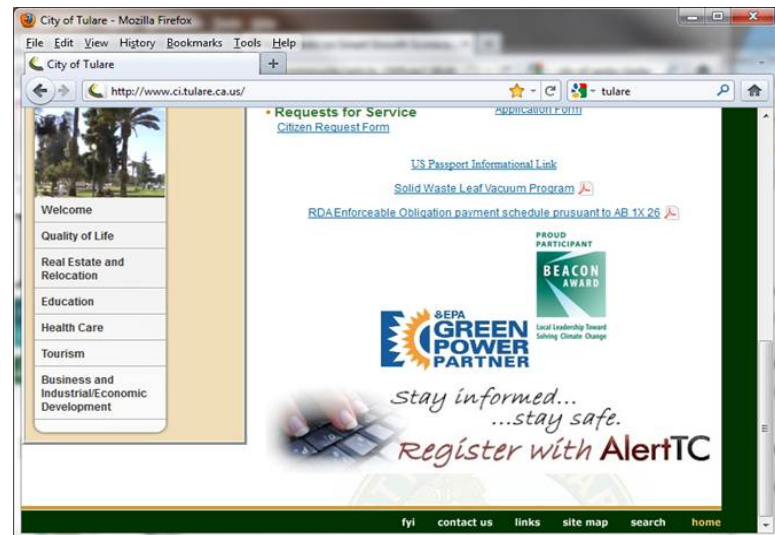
City of Tulare - Mozilla Firefox

File Edit View History Bookmarks Tools Help

City of Tulare

http://www.ci.tulare.ca.us/

tulare

Welcome

Quality of Life

Real Estate and Relocation

Education

Health Care

Tourism

Business and Industrial/Economic Development

• Requests for Service

Citizen Request Form

Application Form

US Passport Informational Link

Solid Waste Leaf Vacuum Program

RDA Enforceable Obligation payment schedule prusuant to AB 1X 26

PROUD PARTICIPANT

BEACON AWARD

Local Leadership Toward Solving Climate Change

EPA GREEN POWER PARTNER

stay informed... ...stay safe.

Register with AlertTC

fyi contact us links site map search home